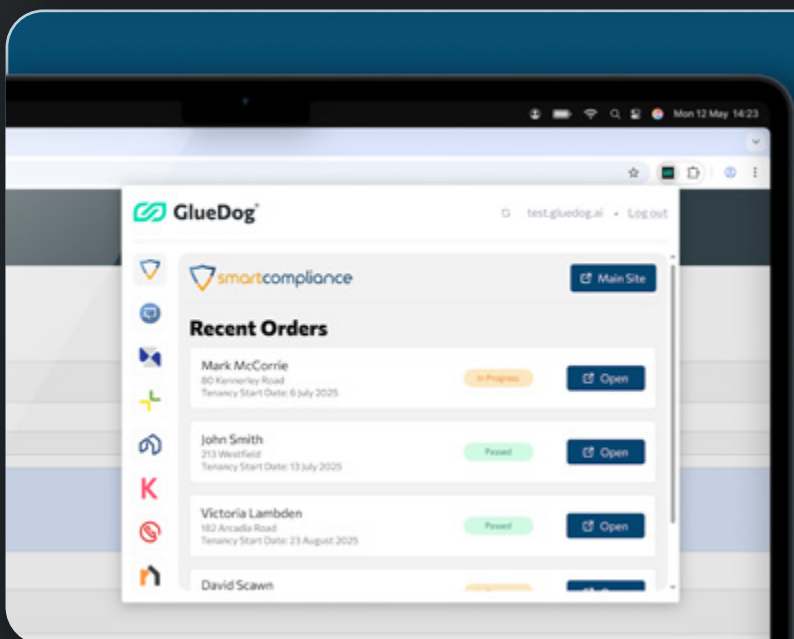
Mon 12 May 14:23

GlueDog

test.gluedog.ai • Log out

smartcompliance

Main Site

Recent Orders

Mark McCorrie
80 Kennerley Road
Tenancy Start Date: 6 July 2025

In Progress

Open

John Smith
213 Westfield
Tenancy Start Date: 13 July 2025

Passed

Open

Victoria Lambden
182 Arcadia Road
Tenancy Start Date: 23 August 2025

Passed

Open

David Scawn